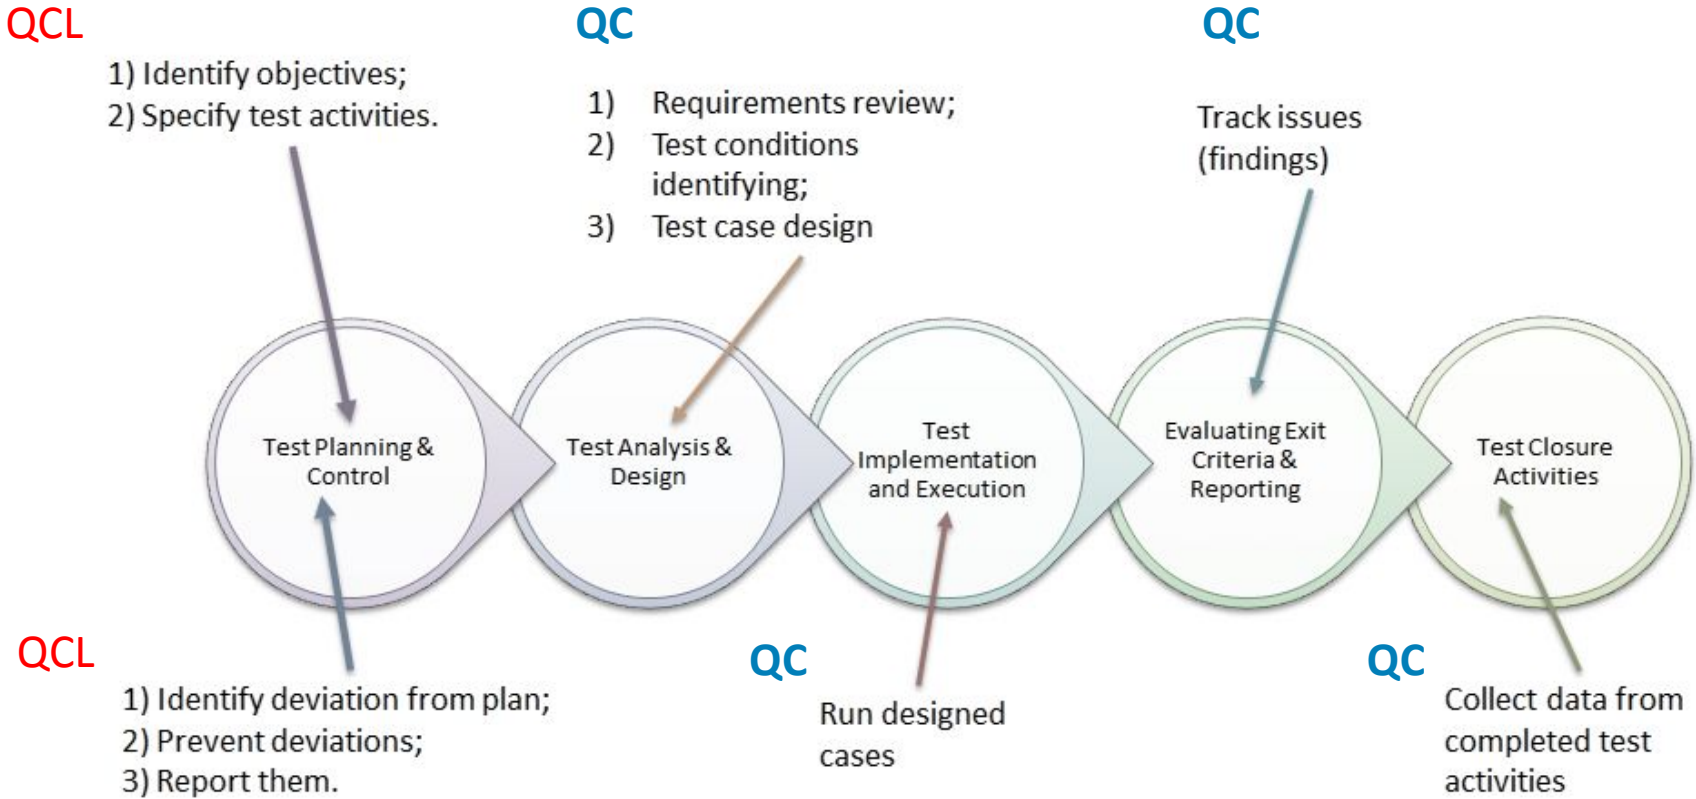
QCL

1) Identify objectives;
2) Specify test activities.

QC

1) Requirements review;
2) Test conditions identifying;
3) Test case design

QC

Track issues (findings)

Test Planning & Control

Test Analysis & Design

Test Implementation and Execution

Evaluating Exit Criteria & Reporting

Test Closure Activities

QCL

1) Identify deviation from plan;
2) Prevent deviations;
3) Report them.

QC

Run designed cases

QC

Collect data from completed test activities